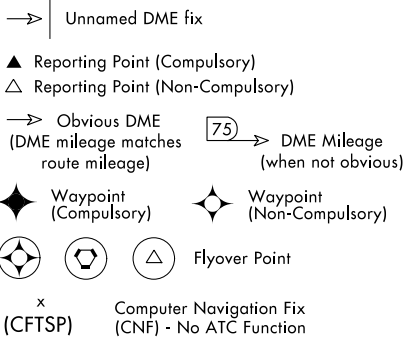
Unnamed DME fix

Reporting Point (Compulsory)
Reporting Point (Non-Compulsory)

Obvious DME
(DME mileage matches route mileage)

75

DME Mileage
(when not obvious)

Waypoint
(Compulsory)

Waypoint
(Non-Compulsory)

Flyover Point

x
(CFTSP)

Computer Navigation Fix
(CNF) - No ATC Function